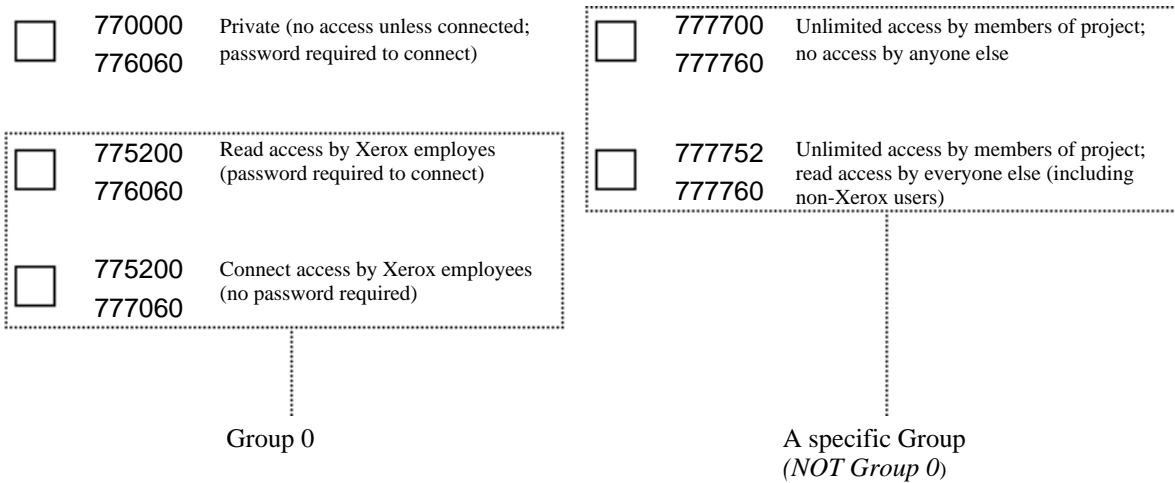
770000
776060
Private (no access unless connected; password required to connect)

775200
776060
Read access by Xerox employes (password required to connect)

775200
777060
Connect access by Xerox employees (no password required)

Group 0

777700
777760
Unlimited access by members of project; no access by anyone else

777752
777760
Unlimited access by members of project; read access by everyone else (including non-Xerox users)

A specific Group
(NOT Group 0)